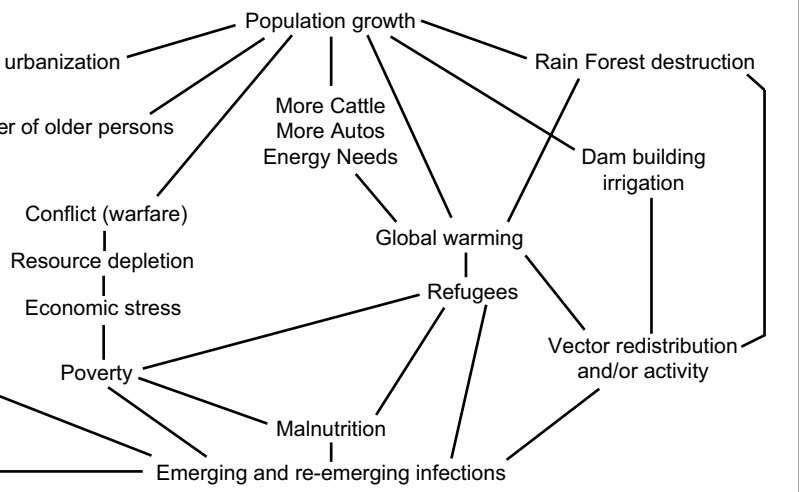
Population growth

urbanization

Rain Forest destruction

er of older persons

More Cattle
More Autos
Energy Needs

Dam building
irrigation

Conflict (warfare)

Global warming

Resource depletion

Refugees

Economic stress

Vector redistribution
and/or activity

Poverty

Malnutrition

Emerging and re-emerging infections